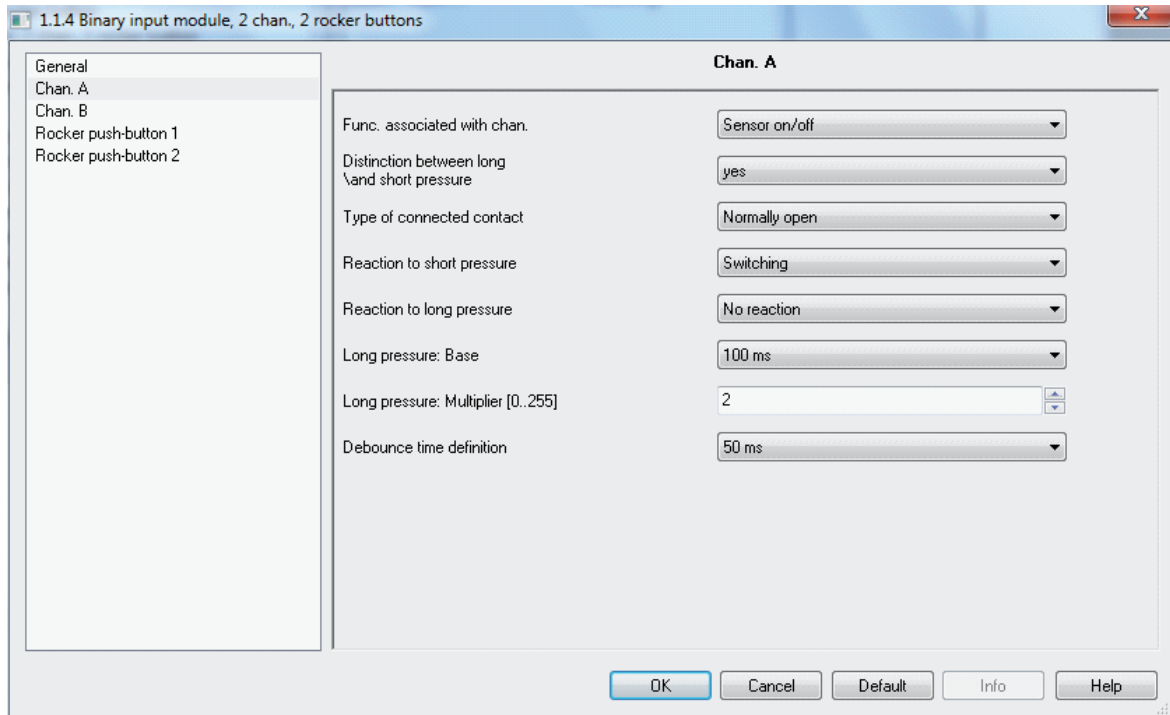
1.1.4 Binary input module, 2 chan., 2 rocker buttons

General
Chan. A
Chan. B
Rocker push-button 1
Rocker push-button 2

Chan. A

| | |
|---|---|
| Func. associated with chan. | Sensor on/off |
| Distinction between long \and short pressure | yes |
| Type of connected contact | Normally open |
| Reaction to short pressure | Switching |
| Reaction to long pressure | No reaction |
| Long pressure: Base | 100 ms |
| Long pressure: Multiplier [0..255] | 2 |
| Debounce time definition | 50 ms |

OK Cancel Default Info Help